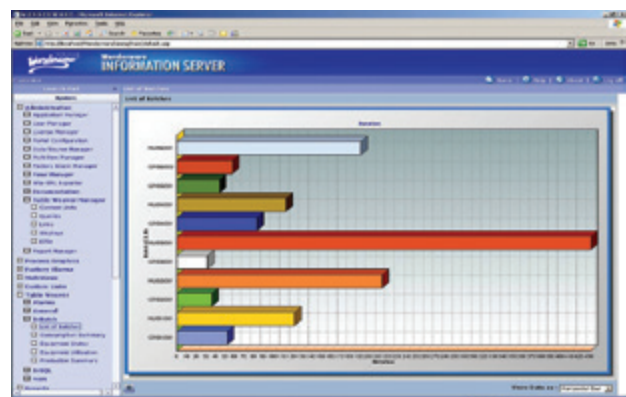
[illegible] - Microsoft Internet Explorer

File Edit View Favorites Tools Help

Back Search Favorites

Address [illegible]

Go Links

Wonderware INFORMATION SERVER

Home Help About Log off

Launch Pad

System

Administration
Application Manager
User Manager
License Manager
Server Configuration
Data Source Manager
Hotlinks Manager
Factory Alarm Manager
Time Manager
Win XML Exporter
Personalization
Table Weaver Manager
Connect Units
Queries
Links
Weaves
KPIs
Report Manager

Process Graphics
Factory Alarms
Hotlinks
Custom Links
Table Weaves
Alarms
Downoff
Batches
List of Batches
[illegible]
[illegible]
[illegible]
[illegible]
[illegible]
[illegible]

List of Batches

Batches

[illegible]

Minutes

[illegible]